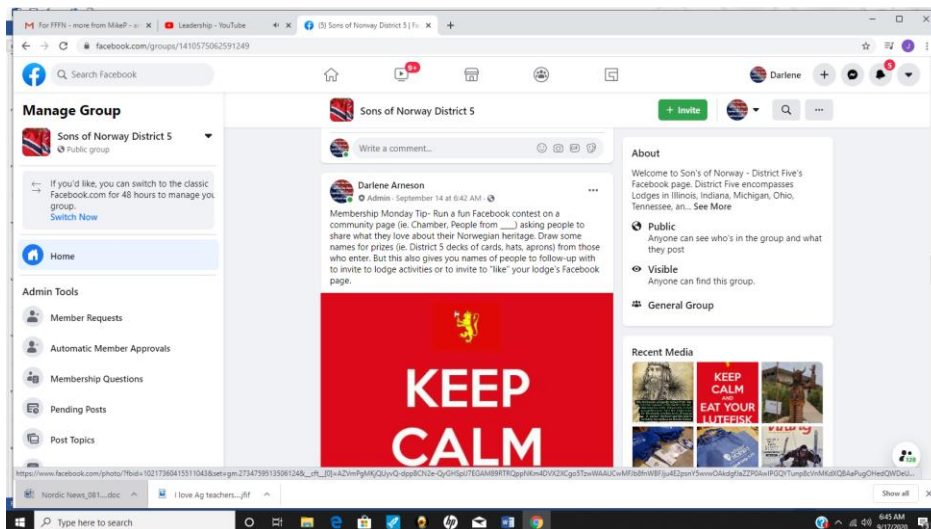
M For FFFN - more from MikeP - × | Leadership - YouTube | (5) Sons of Norway District 5 | Fa ×

facebook.com/groups/1410575062591249

Search Facebook

9+

5

Darlene

Manage Group

Sons of Norway District 5

Public group

If you'd like, you can switch to the classic Facebook.com for 48 hours to manage your group.

Switch Now

Home

Admin Tools

Member Requests

Automatic Member Approvals

Membership Questions

Pending Posts

Post Topics

Sons of Norway District 5

+ Invite

Write a comment...

Darlene Arneson

Admin · September 14 at 6:42 AM ·

Membership Monday Tip- Run a fun Facebook contest on a community page (ie. Chamber, People from ____) asking people to share what they love about their Norwegian heritage. Draw some names for prizes (ie. District 5 decks of cards, hats, aprons) from those who enter. But this also gives you names of people to follow-up with to invite to lodge activities or to invite to "like" your lodge's Facebook page.

KEEP CALM

About

Welcome to Son's of Norway - District Five's Facebook page. District Five encompasses Lodges in Illinois, Indiana, Michigan, Ohio, Tennessee, an... See More

Public

Anyone can see who's in the group and what they post

Visible

Anyone can find this group.

General Group

Recent Media

KEEP CALM AND EAT YOUR LUTEFISK

https://www.facebook.com/photo/?fbid=10217360415511043&set=gm.2734759513506124&__cft__[0]=AZVmPgMKjQUyvQ-dppBCN2e-QyGHSpU7EGAMB9RTRQppNKm4DVX28Cgo5TzwWAAUCwMFJb8fnWBFiju4EZpsnY5wvwOAkdgf...

Nordic News_081....doc

I love Ag teachers....jfif

Show all

Type here to search

6:45 AM
9/17/2020